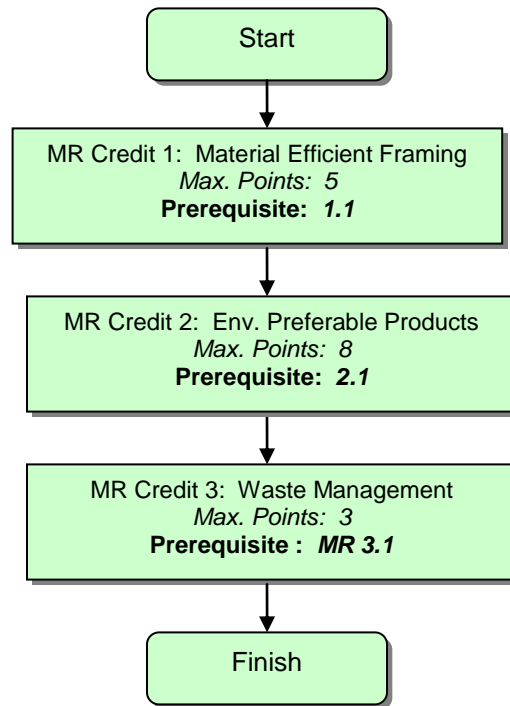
Start

MR Credit 1: Material Efficient Framing
Max. Points: 5
Prerequisite: 1.1

MR Credit 2: Env. Preferable Products
Max. Points: 8
Prerequisite: 2.1

MR Credit 3: Waste Management
Max. Points: 3
Prerequisite : MR 3.1

Finish